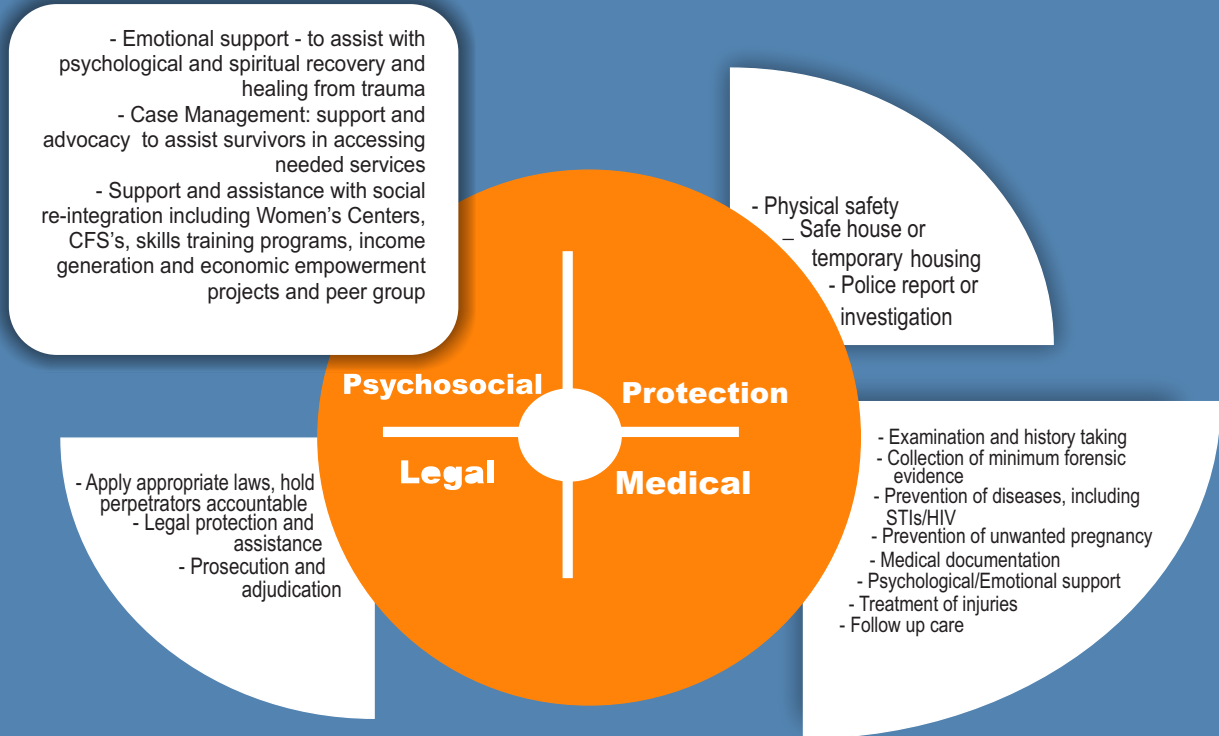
- Emotional support - to assist with psychological and spiritual recovery and healing from trauma
- Case Management: support and advocacy to assist survivors in accessing needed services
- Support and assistance with social re-integration including Women's Centers, CFS's, skills training programs, income generation and economic empowerment projects and peer group

- Physical safety
_ Safe house or temporary housing
- Police report or investigation

Psychosocial

Protection

Legal

Medical

- Apply appropriate laws, hold perpetrators accountable
- Legal protection and assistance
- Prosecution and adjudication

- Examination and history taking
- Collection of minimum forensic evidence
- Prevention of diseases, including STIs/HIV
- Prevention of unwanted pregnancy
- Medical documentation
- Psychological/Emotional support
- Treatment of injuries
- Follow up care